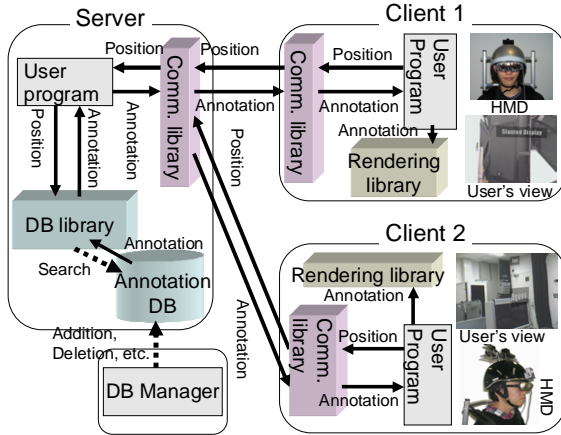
Server

Client 1

Position

Position

User program

Comm. library

Annotation

Position

Annotation

Annotation

Position

Position

Comm. library

Annotation

User Program

HMD

Annotation

Rendering library

User's view

DB library

Annotation

Search

Annotation DB

Client 2

Rendering library

Annotation

Annotation

Comm. library

Position

User Program

User's view

Addition, Deletion, etc.

Annotation

HMD

DB Manager